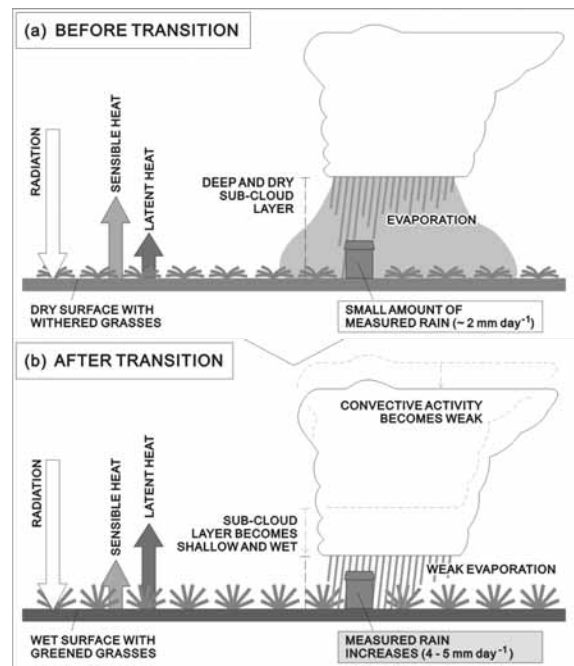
(a) BEFORE TRANSITION

RADIATION

SENSIBLE HEAT

LATENT HEAT

DEEP AND DRY SUB-CLOUD LAYER

EVAPORATION

DRY SURFACE WITH WITHERED GRASSES

SMALL AMOUNT OF MEASURED RAIN (~ 2 mm day$^{-1}$)

(b) AFTER TRANSITION

CONVECTIVE ACTIVITY BECOMES WEAK

RADIATION

SENSIBLE HEAT

LATENT HEAT

SUB-CLOUD LAYER BECOMES SHALLOW AND WET

WEAK EVAPORATION

WET SURFACE WITH GREENED GRASSES

MEASURED RAIN INCREASES (4 - 5 mm day$^{-1}$)